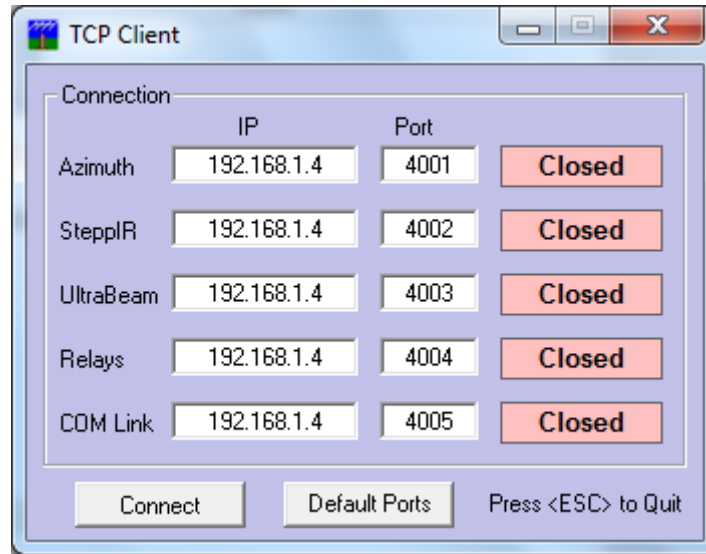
TCP Client

Connection

| | IP | Port | |
|---|---|---|---|
| Azimuth | 192.168.1.4 | 4001 | Closed |
| SteppIR | 192.168.1.4 | 4002 | Closed |
| UltraBeam | 192.168.1.4 | 4003 | Closed |
| Relays | 192.168.1.4 | 4004 | Closed |
| COM Link | 192.168.1.4 | 4005 | Closed |

Connect

Default Ports

Press <ESC> to Quit